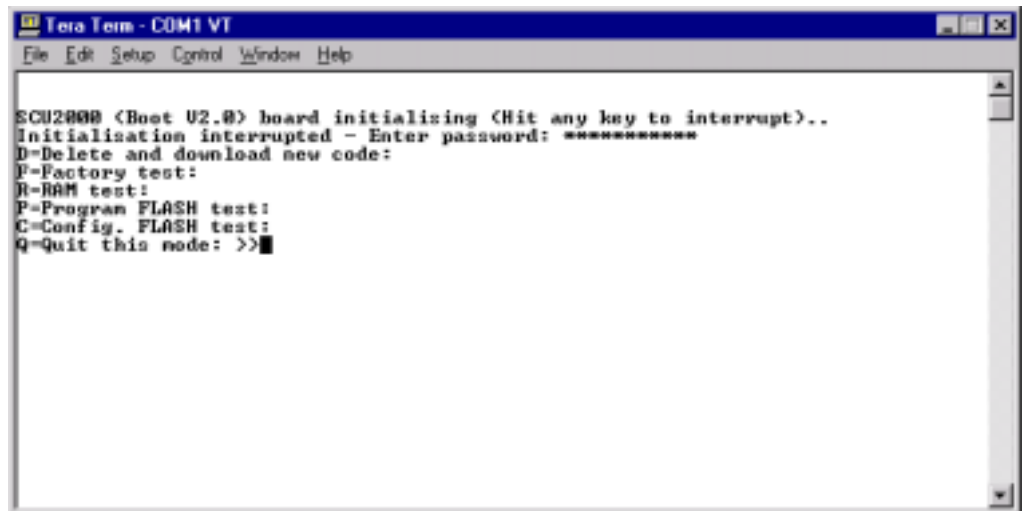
Tera Term - COM1 VT

File Edit Setup Control Window Help

SCU2000 (Boot V2.0) board initializing (Hit any key to interrupt)..
Initialisation interrupted - Enter password: ***********
D=Delete and download new code:
F=Factory test:
R=RAM test:
P=Program FLASH test:
C=Config. FLASH test:
Q=Quit this mode: >>